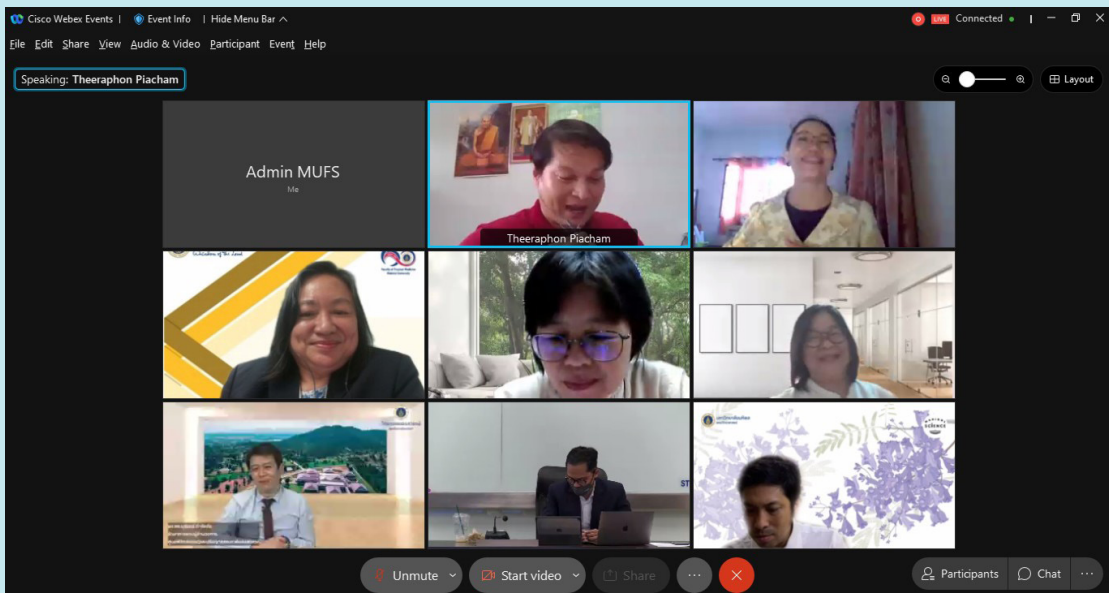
Cisco Webex Events | Event Info | Hide Menu Bar
LIVE Connected
File Edit Share View Audio & Video Participant Event Help
Speaking: Theeraphon Piacham
Layout
Admin MUFS
Me
Theeraphon Piacham
Unmute
Start video
Share
Participants
Chat